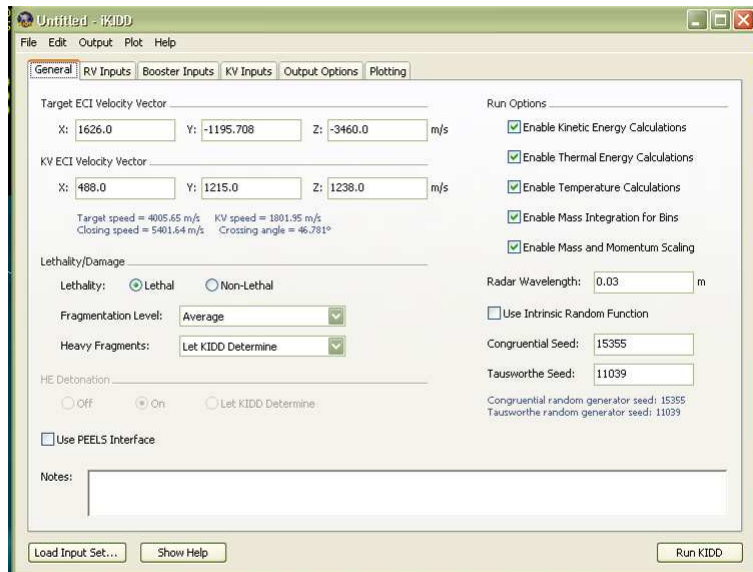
Untitled - iKIDD

File Edit Output Plot Help

General RV Inputs Booster Inputs KV Inputs Output Options Plotting

Target ECI Velocity Vector

X: 1626.0 Y: -1195.708 Z: -3460.0 m/s

KV ECI Velocity Vector

X: 488.0 Y: 1215.0 Z: 1238.0 m/s

Target speed = 4005.65 m/s KV speed = 1801.95 m/s
Closing speed = 5401.64 m/s Crossing angle = 46.781°

Lethality/Damage

Lethality: Lethal Non-Lethal

Fragmentation Level: Average

Heavy Fragments: Let KIDD Determine

HE Detonation

Off On Let KIDD Determine

Use PEELS Interface

Run Options

Enable Kinetic Energy Calculations

Enable Thermal Energy Calculations

Enable Temperature Calculations

Enable Mass Integration for Bins

Enable Mass and Momentum Scaling

Radar Wavelength: 0.03 m

Use Intrinsic Random Function

Congruential Seed: 15355

Tausworthe Seed: 11039

Congruential random generator seed: 15355
Tausworthe random generator seed: 11039

Notes:

Load Input Set... Show Help Run KIDD